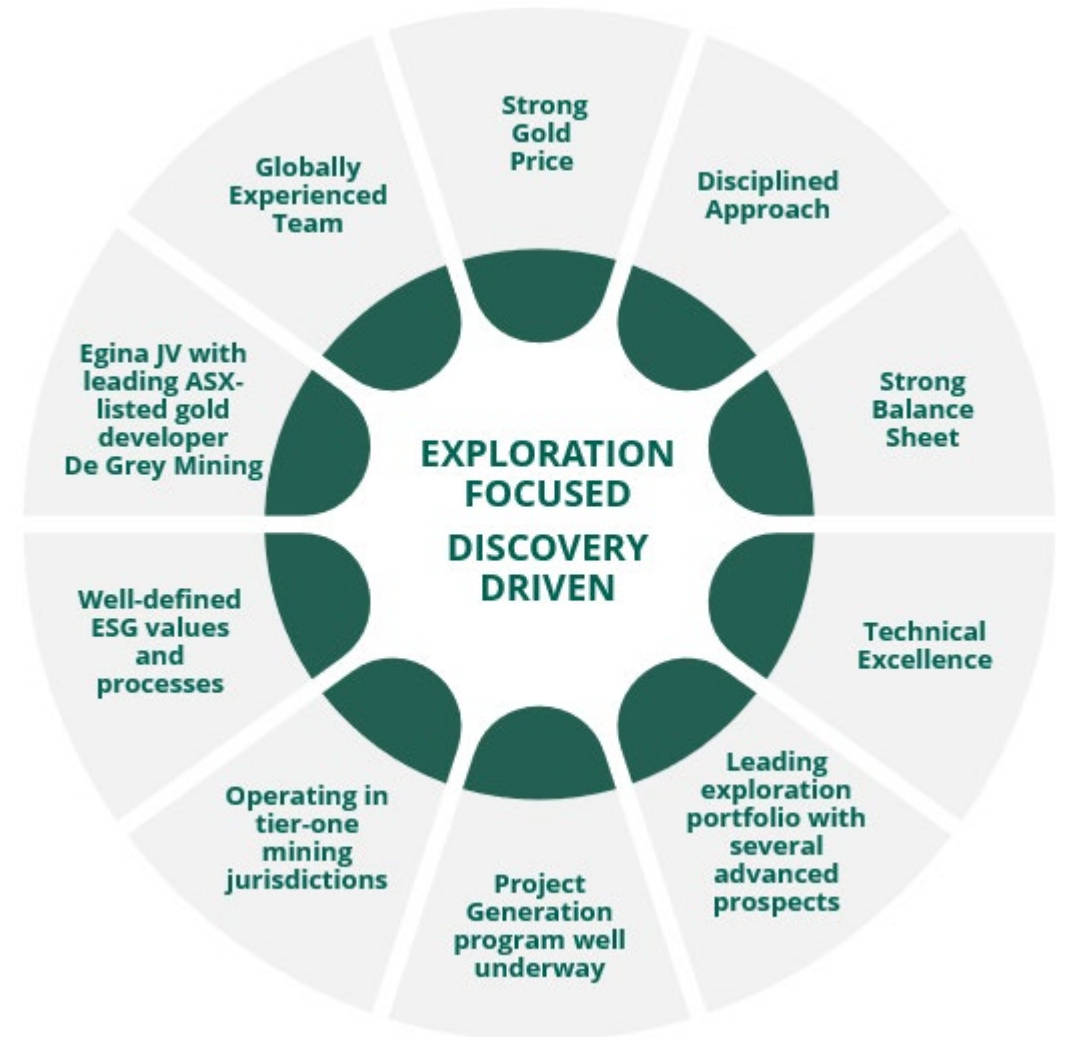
EXPLORATION FOCUSED

DISCOVERY DRIVEN

Strong Gold Price

Disciplined Approach

Strong Balance Sheet

Technical Excellence

Leading exploration portfolio with several advanced prospects

Project Generation program well underway

Operating in tier-one mining jurisdictions

Well-defined ESG values and processes

Egina JV with leading ASX-listed gold developer De Grey Mining

Globally Experienced Team